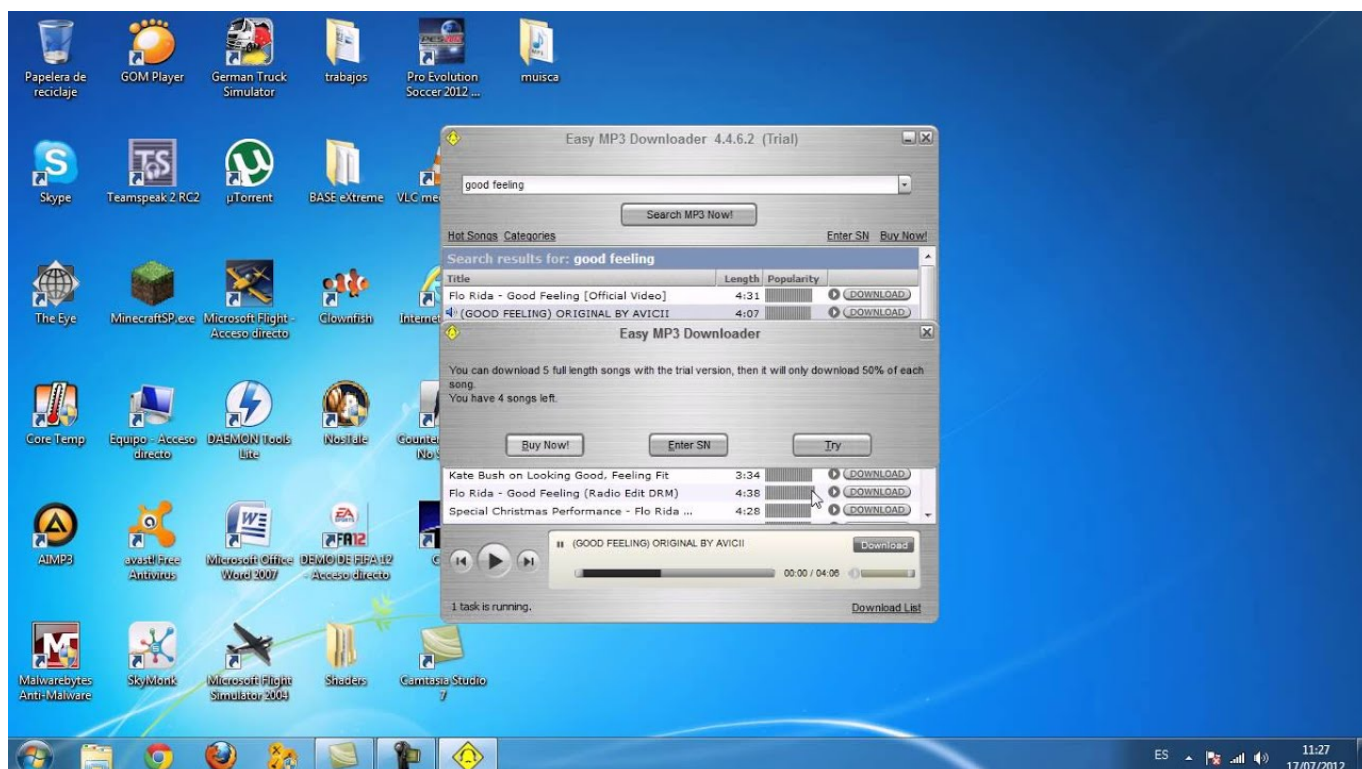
Papelera de reciclaje

GOM Player

German Truck Simulator

trabajos

Pro Evolution Soccer 2012 ...

muisca

Skype

Teamspeak 2 RC2

µTorrent

BASE eXtreme

VLC me

The Eye

MinecraftSP.exe

Microsoft Flight - Acceso directo

Clownfish

Internet

Core Temp

Equipo - Acceso directo

DAEMON Tools Lite

NosTale

Counter No

AIMP3

avast! Free Antivirus

Microsoft Office Word 2007

DEMO DE FIFA 12 - Acceso directo

Malwarebytes Anti-Malware

SkyMonk

Microsoft Flight Simulator 2004

Shaders

Camtasia Studio 7

Easy MP3 Downloader 4.4.6.2 (Trial)

good feeling

Search MP3 Now!

Hot Songs Categories

Enter SN Buy Now!

Search results for: good feeling

| Title | Length | Popularity | |
|---|---|---|---|
| Flo Rida - Good Feeling [Official Video] | 4:31 | | DOWNLOAD |
| (GOOD FEELING) ORIGINAL BY AVICII | 4:07 | | DOWNLOAD |

Easy MP3 Downloader

You can download 5 full length songs with the trial version, then it will only download 50% of each song.
You have 4 songs left.

Buy Now!

Enter SN

Try

| | | | |
|---|---|---|---|
| Kate Bush on Looking Good, Feeling Fit | 3:34 | | DOWNLOAD |
| Flo Rida - Good Feeling (Radio Edit DRM) | 4:38 | | DOWNLOAD |
| Special Christmas Performance - Flo Rida ... | 4:28 | | DOWNLOAD |

(GOOD FEELING) ORIGINAL BY AVICII

Download

00:00 / 04:06

1 task is running.

Download List

ES

11:27
17/07/2012